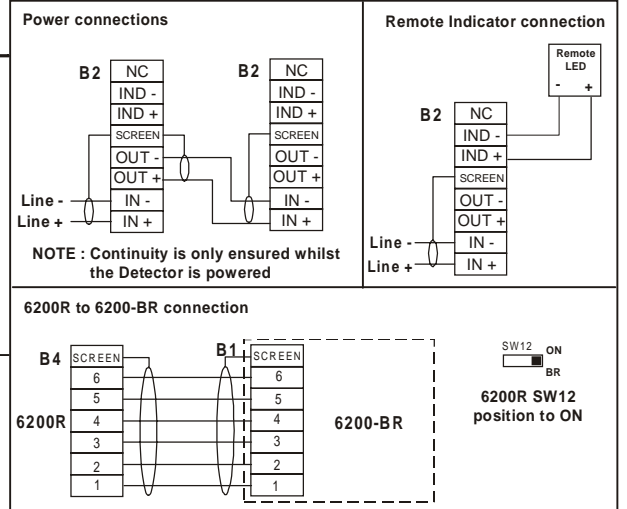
Power connections

B2
NC
IND -
IND +
SCREEN
OUT -
OUT +
IN -
IN +

B2
NC
IND -
IND +
SCREEN
OUT -
OUT +
IN -
IN +

Line -
Line +

NOTE : Continuity is only ensured whilst the Detector is powered

Remote Indicator connection

Remote LED
-
+

B2
NC
IND -
IND +
SCREEN
OUT -
OUT +
IN -
IN +

Line -
Line +

6200R to 6200-BR connection

B4
SCREEN
6
5
4
3
2
1

6200R

B1
SCREEN
6
5
4
3
2
1

6200-BR

SW12
ON
BR

6200R SW12 position to ON